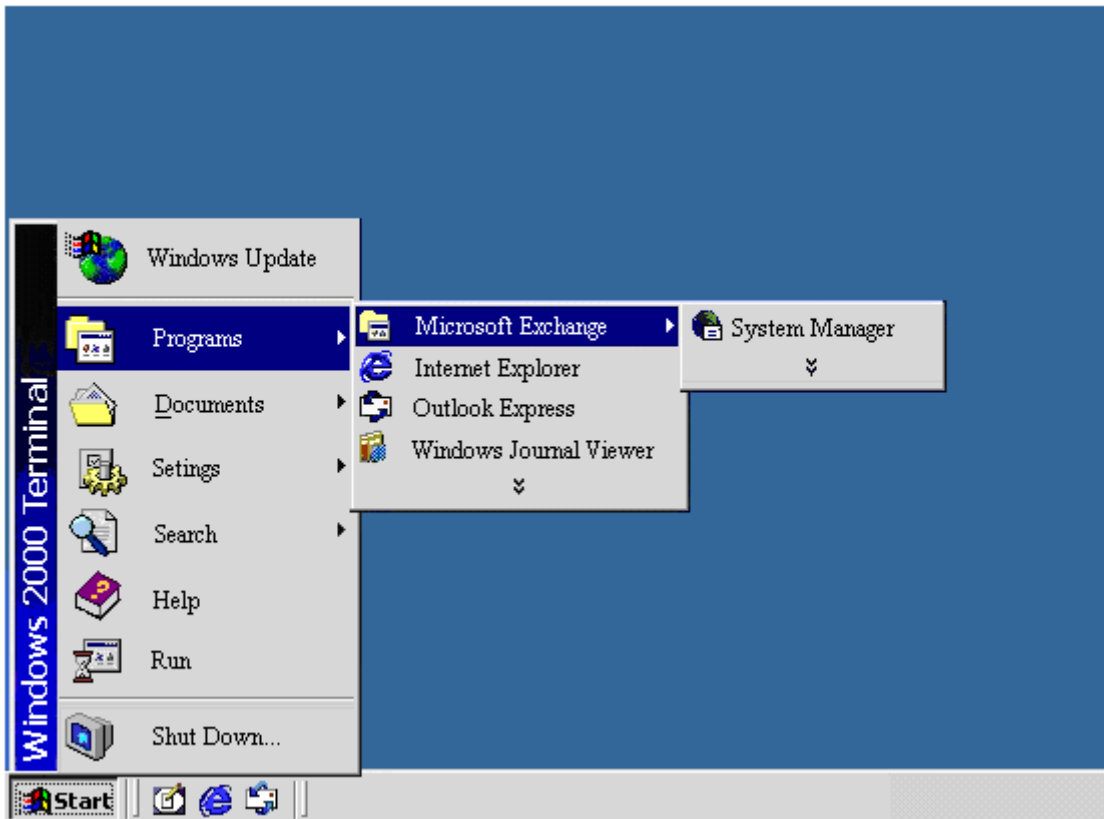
Windows 2000 Terminal

Windows Update

Programs

Documents

Setings

Search

Help

Run

Shut Down...

Microsoft Exchange

Internet Explorer

Outlook Express

Windows Journal Viewer

System Manager

Start